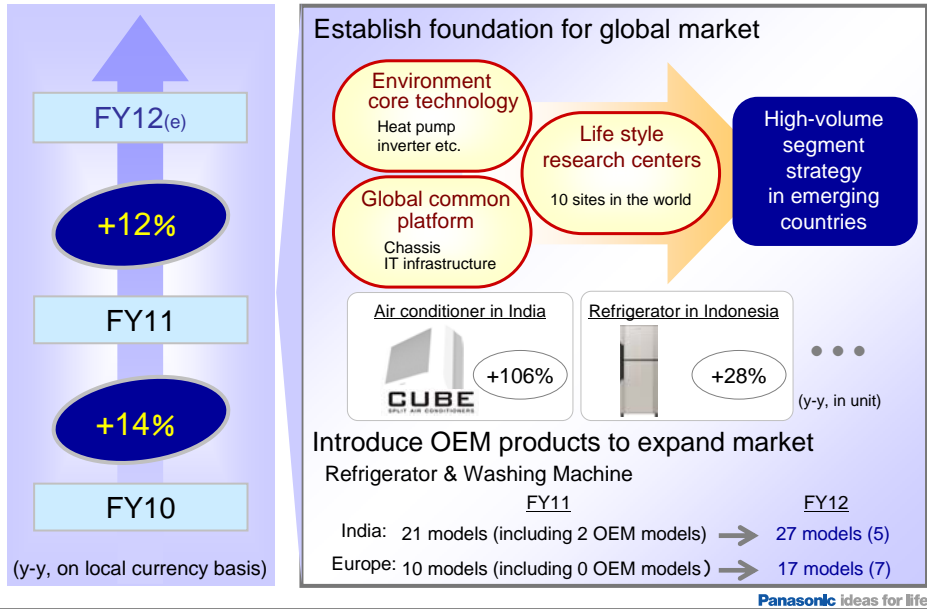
FY12(e)

+12%

FY11

+14%

FY10

(y-y, on local currency basis)

Establish foundation for global market

Environment core technology
Heat pump inverter etc.

Global common platform
Chassis
IT infrastructure

Life style research centers
10 sites in the world

High-volume segment strategy in emerging countries

Air conditioner in India

CUBE
SPLIT AIR CONDITIONERS

+106%

Refrigerator in Indonesia

+28%

• • •

(y-y, in unit)

Introduce OEM products to expand market

Refrigerator & Washing Machine

| | FY11 | | FY12 |
|---|---|---|---|
| India: | 21 models (including 2 OEM models) | → | 27 models (5) |
| Europe: | 10 models (including 0 OEM models) | → | 17 models (7) |

Panasonic ideas for life